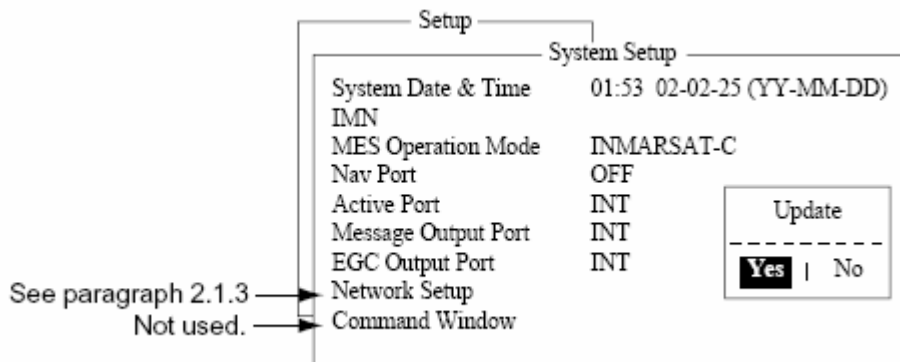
Setup

System Setup

System Date & Time 01:53 02-02-25 (YY-MM-DD)
IMN
MES Operation Mode INMARSAT-C
Nav Port OFF
Active Port INT
Message Output Port INT
EGC Output Port INT
Network Setup
Command Window

Update

Yes | No

See paragraph 2.1.3

Not used.